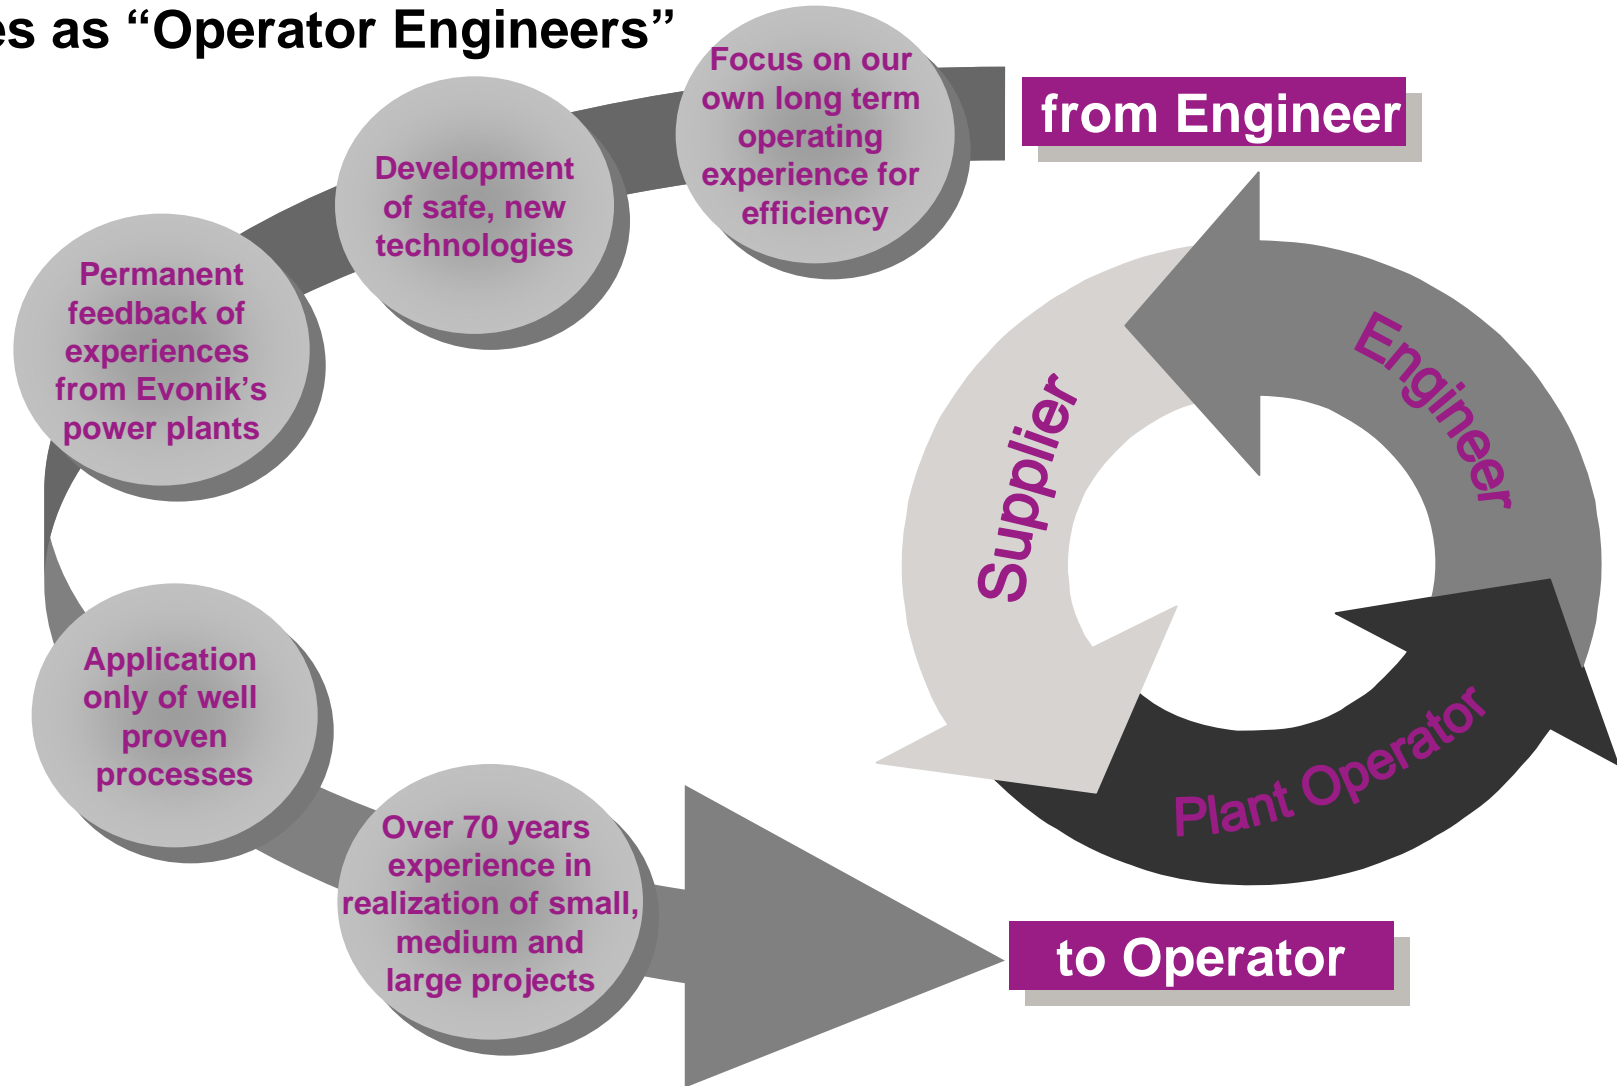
es as “Operator Engineers”

Focus on our own long term operating experience for efficiency

from Engineer

Development of safe, new technologies

Permanent feedback of experiences from Evonik’s power plants

Supplier

Engineer

Plant Operator

Application only of well proven processes

Over 70 years experience in realization of small, medium and large projects

to Operator